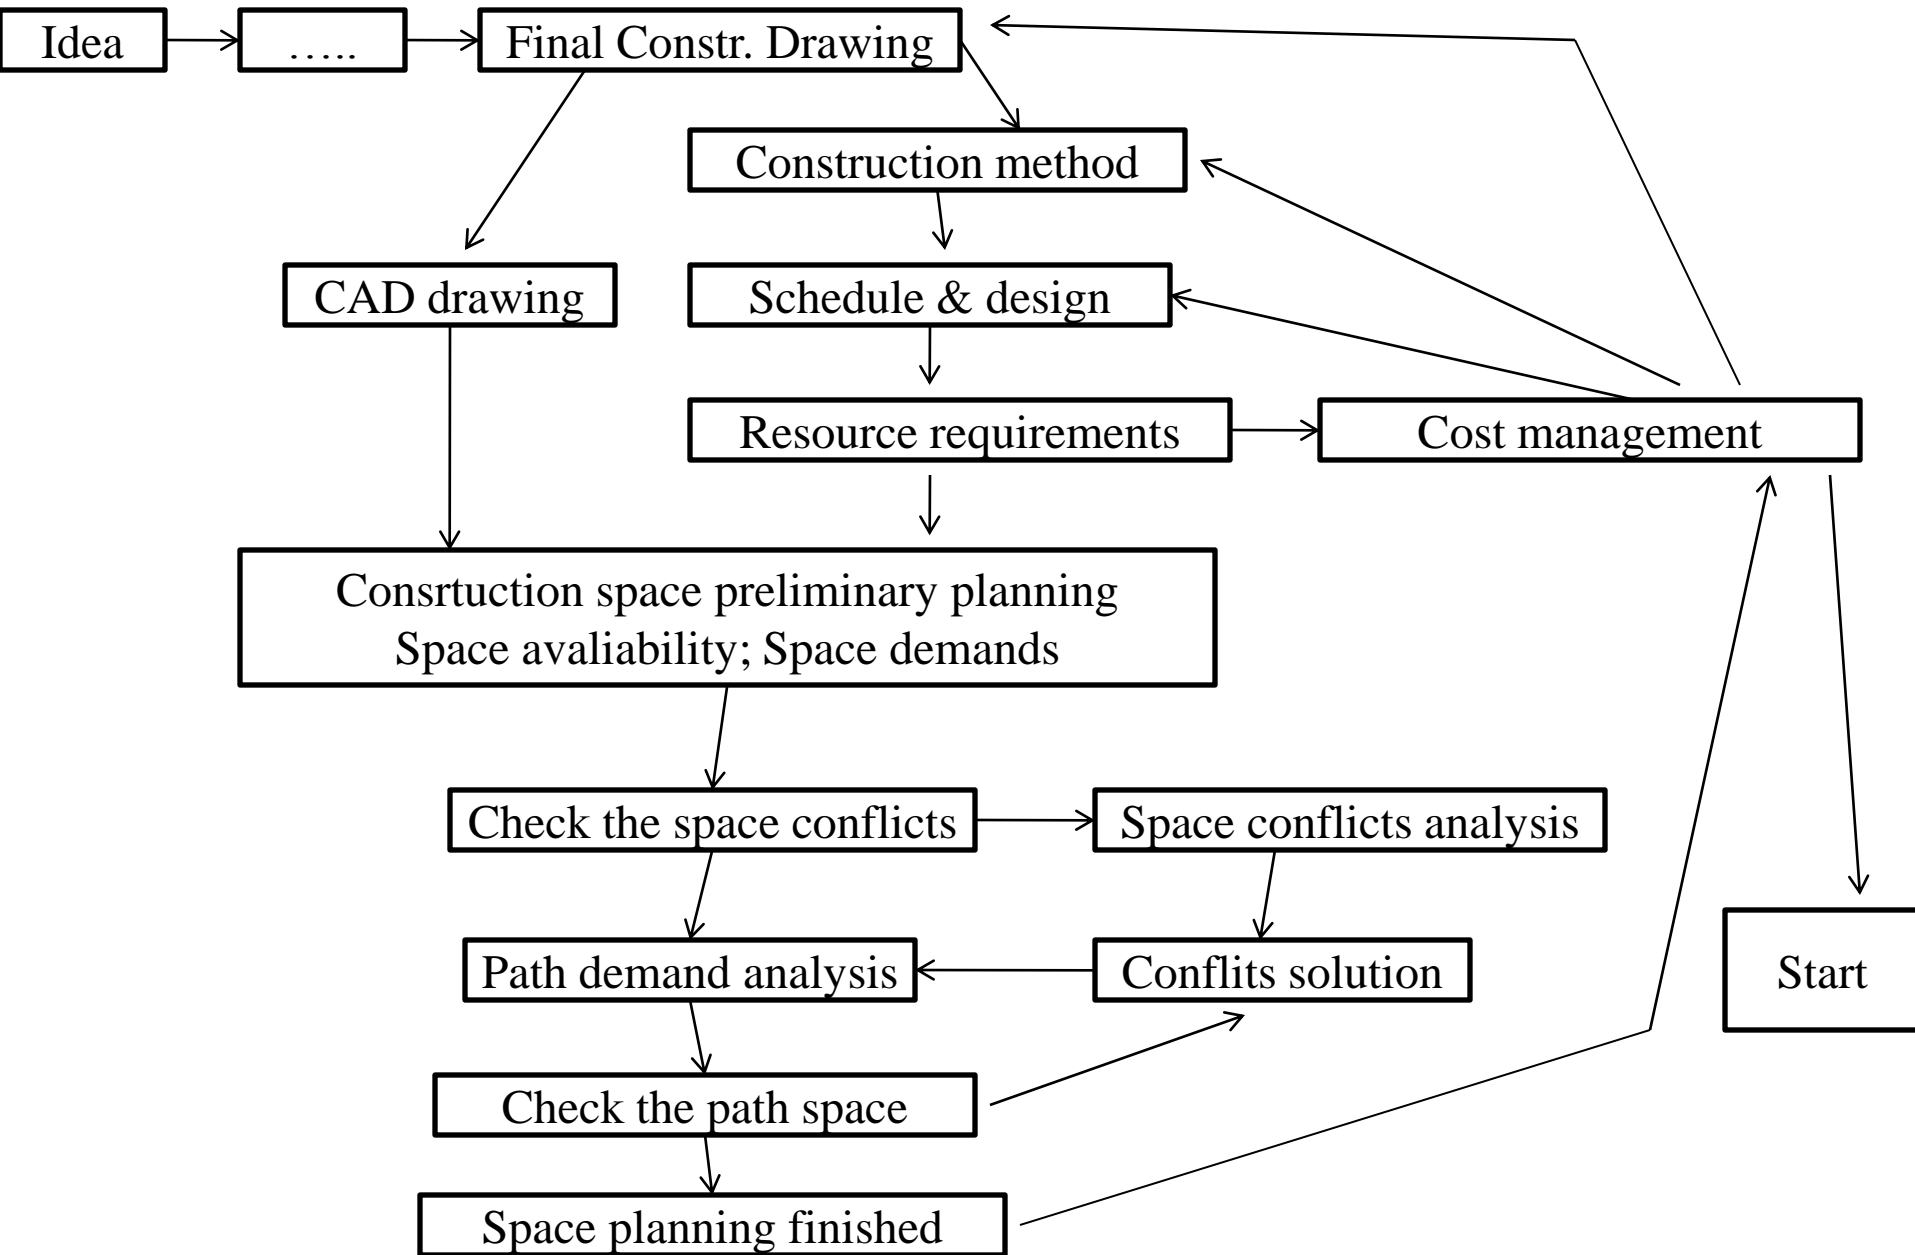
Idea

…..

Final Constr. Drawing

Construction method

CAD drawing

Schedule & design

Resource requirements

Cost management

Consrtuction space preliminary planning
Space avaliability; Space demands

Check the space conflicts

Space conflicts analysis

Path demand analysis

Conflits solution

Start

Check the path space

Space planning finished